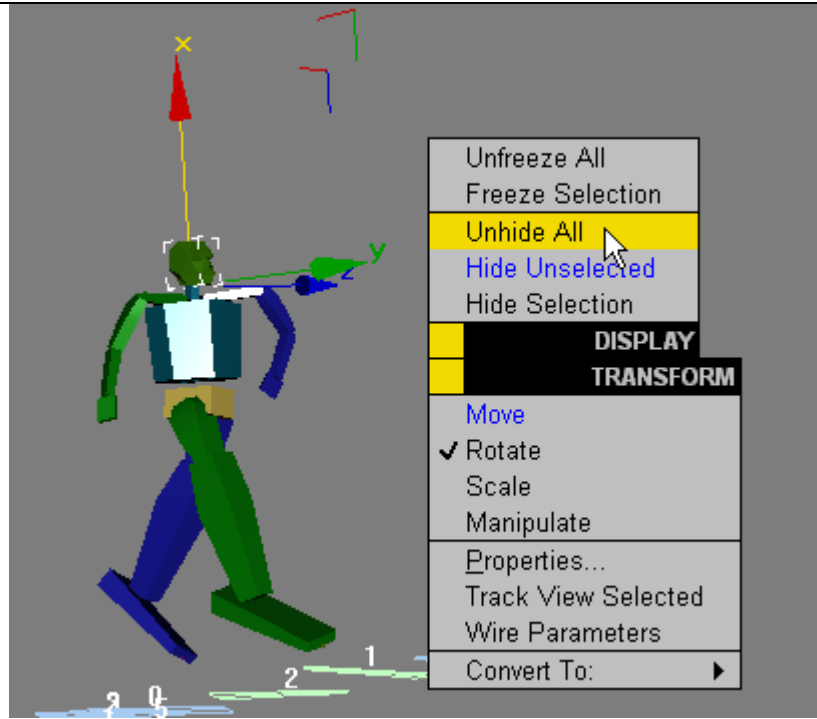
x
y
z

Unfreeze All
Freeze Selection
Unhide All
Hide Unselected
Hide Selection
DISPLAY
TRANSFORM
Move
✓ Rotate
Scale
Manipulate
Properties...
Track View Selected
Wire Parameters
Convert To: ▶

1
2
3
0
5